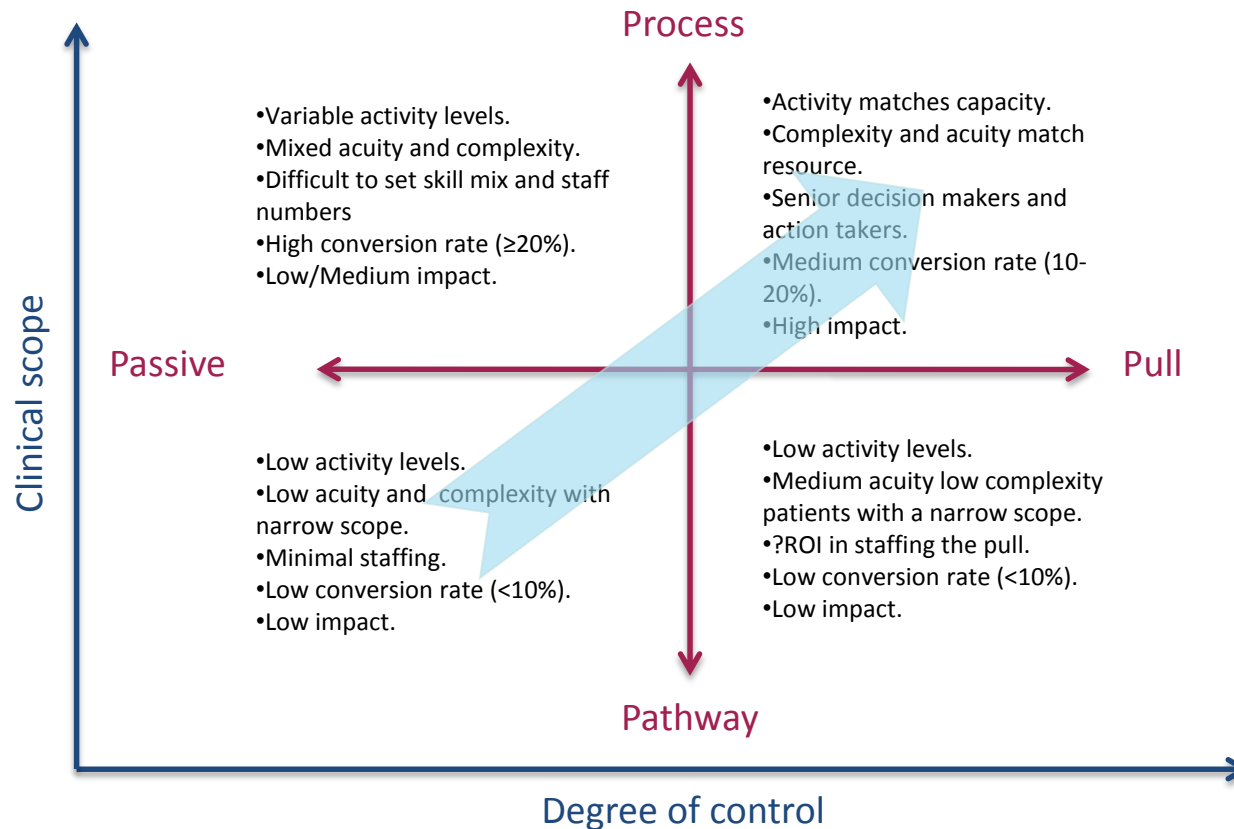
Process

•Variable activity levels.
•Mixed acuity and complexity.
•Difficult to set skill mix and staff numbers
•High conversion rate (≥20%).
•Low/Medium impact.

•Activity matches capacity.
•Complexity and acuity match resource.
•Senior decision makers and action takers.
•Medium conversion rate (10-20%).
•High impact.

Passive

Pull

•Low activity levels.
•Low acuity and complexity with narrow scope.
•Minimal staffing.
•Low conversion rate (<10%).
•Low impact.

•Low activity levels.
•Medium acuity low complexity patients with a narrow scope.
•?ROI in staffing the pull.
•Low conversion rate (<10%).
•Low impact.

Pathway

Clinical scope

Degree of control